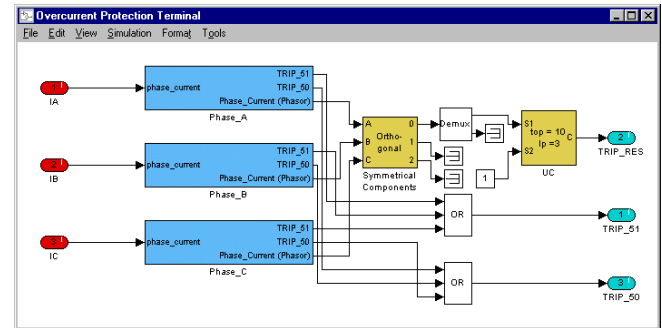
Overcurrent Protection Terminal

File Edit View Simulation Format Tools

1
IA

phase_current
TRIP_51
TRIP_50
Phase_Current (Phasor)
Phase_A

2
IB

phase_current
TRIP_51
TRIP_50
Phase_Current (Phasor)
Phase_B

3
IC

phase_current
TRIP_51
TRIP_50
Phase_Current (Phasor)
Phase_C

A
B
C
Ortho-
gonal
0
1
2
Symmetrical
Components

Demux

1

S1
S2
top = 10
Ip =3
C
UC

2
TRIP_RES

OR

1
TRIP_51

OR

3
TRIP_50